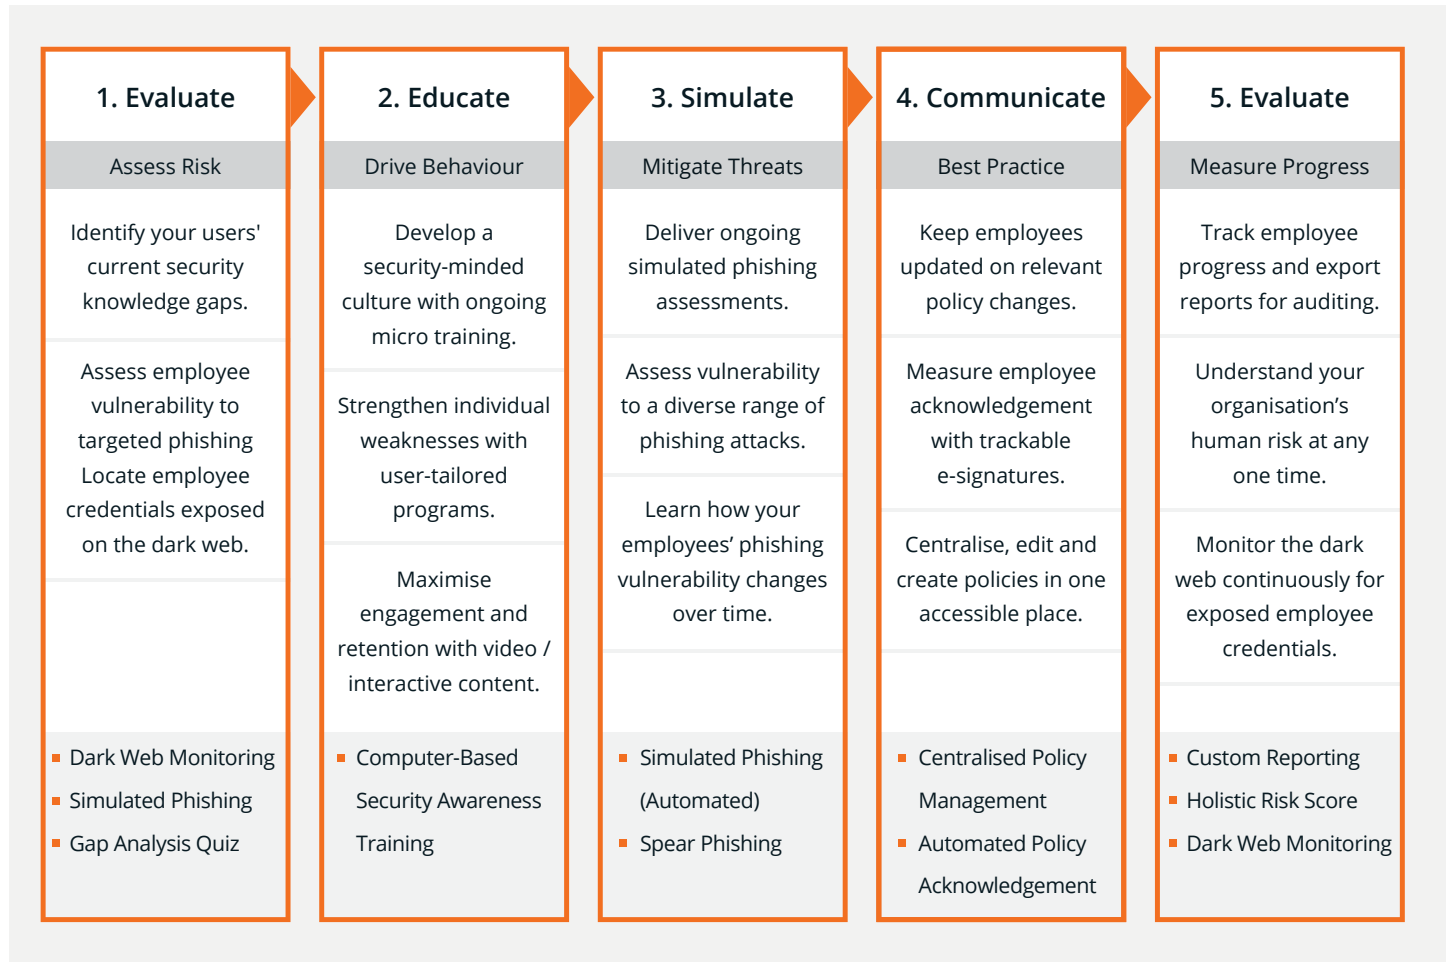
1. Evaluate

Assess Risk

Identify your users' current security knowledge gaps.

Assess employee vulnerability to targeted phishing Locate employee credentials exposed on the dark web.

- Dark Web Monitoring
- Simulated Phishing
- Gap Analysis Quiz

2. Educate

Drive Behaviour

Develop a security-minded culture with ongoing micro training.

Strengthen individual weaknesses with user-tailored programs.

Maximise engagement and retention with video / interactive content.

- Computer-Based Security Awareness Training

3. Simulate

Mitigate Threats

Deliver ongoing simulated phishing assessments.

Assess vulnerability to a diverse range of phishing attacks.

Learn how your employees' phishing vulnerability changes over time.

- Simulated Phishing (Automated)
- Spear Phishing

4. Communicate

Best Practice

Keep employees updated on relevant policy changes.

Measure employee acknowledgement with trackable e-signatures.

Centralise, edit and create policies in one accessible place.

- Centralised Policy Management
- Automated Policy Acknowledgement

5. Evaluate

Measure Progress

Track employee progress and export reports for auditing.

Understand your organisation's human risk at any one time.

Monitor the dark web continuously for exposed employee credentials.

- Custom Reporting
- Holistic Risk Score
- Dark Web Monitoring